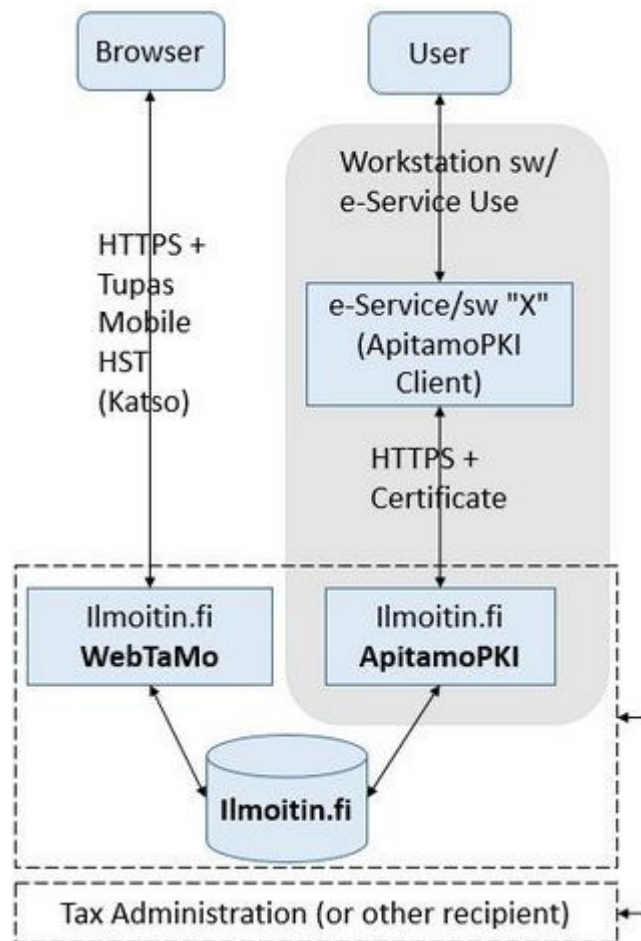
Browser

User

Workstation sw/ e-Service Use

HTTPS + Tupas Mobile HST (Katso)

e-Service/sw "X" (ApitamoPKI Client)

HTTPS + Certificate

Ilmoitin.fi **WebTaMo**

Ilmoitin.fi **ApitamoPKI**

**Ilmoitin.fi**

Tax Administration (or other recipient)